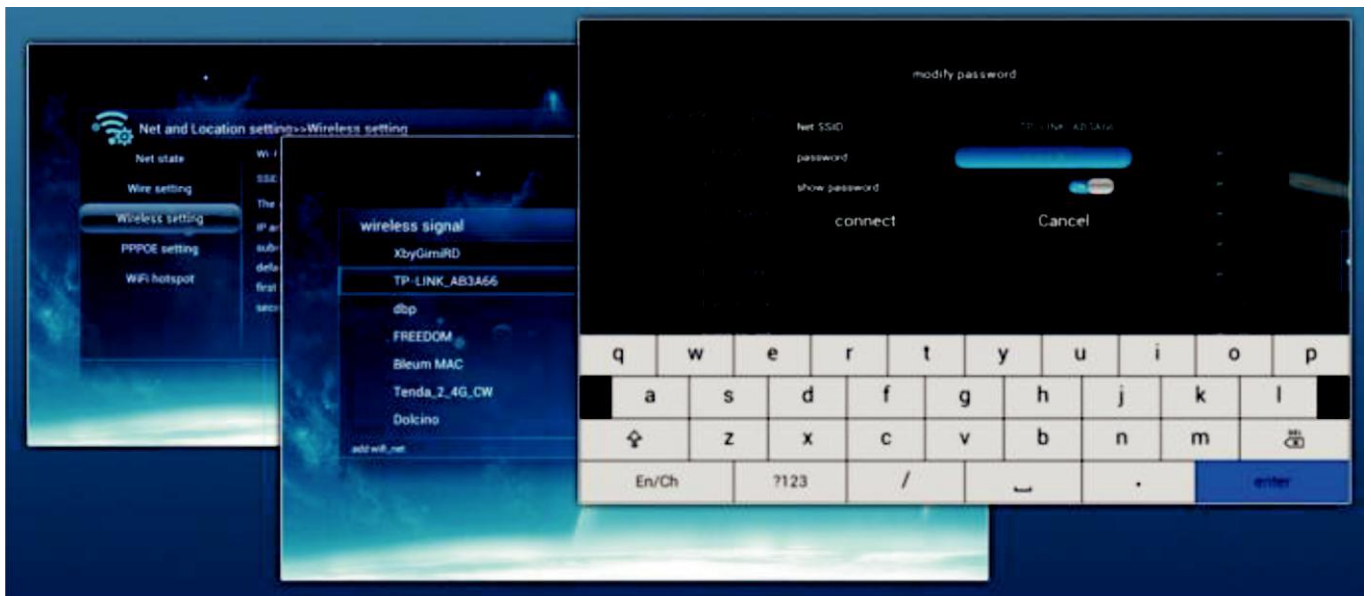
Net and Location setting>>Wireless setting

Net state

Wire setting

Wireless setting

PPPOE setting

WiFi hotspot

Wi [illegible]

SSI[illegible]

The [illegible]

IP a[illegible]

sub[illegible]

defa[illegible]

first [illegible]

sec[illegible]

wireless signal

XbyGimiRD

TP-LINK_AB3A66

dbp

FREEDOM

Bleum MAC

Tenda_2_4G_CW

Dolcino

add wifi_net

modify password

Net SSID

TP-LINK_AB3A66

password

show password

connect

Cancel

q w e r t y u i o p

a s d f g h j k l

z x c v b n m

En/Ch

?123

/

.

enter